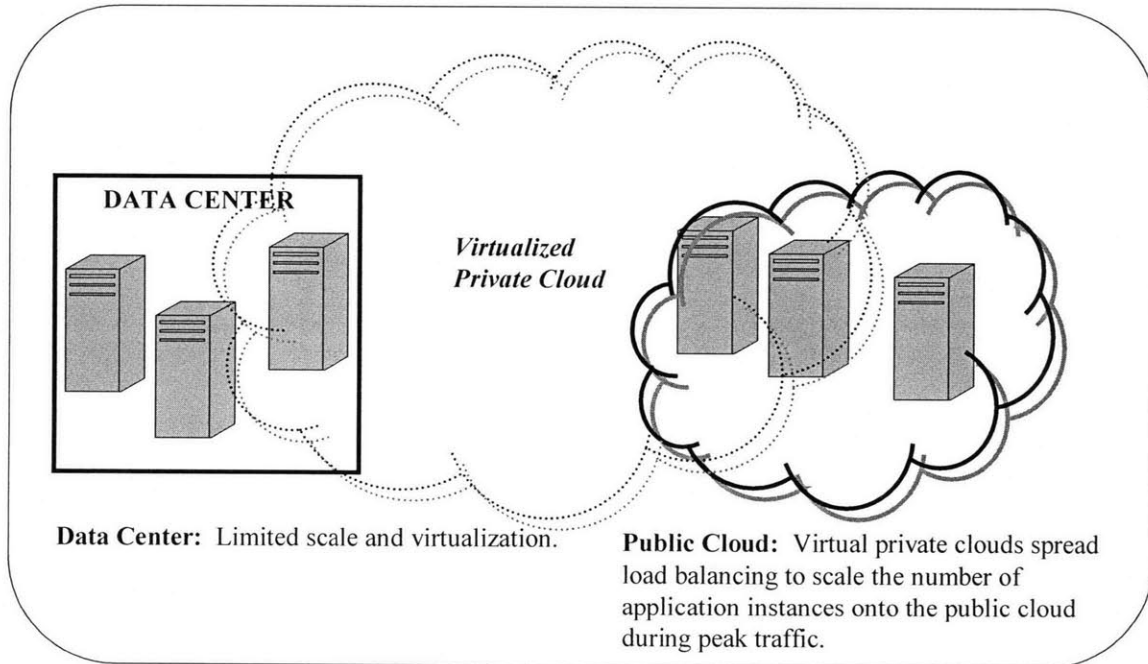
DATA CENTER

Virtualized Private Cloud

Data Center: Limited scale and virtualization.

Public Cloud: Virtual private clouds spread load balancing to scale the number of application instances onto the public cloud during peak traffic.